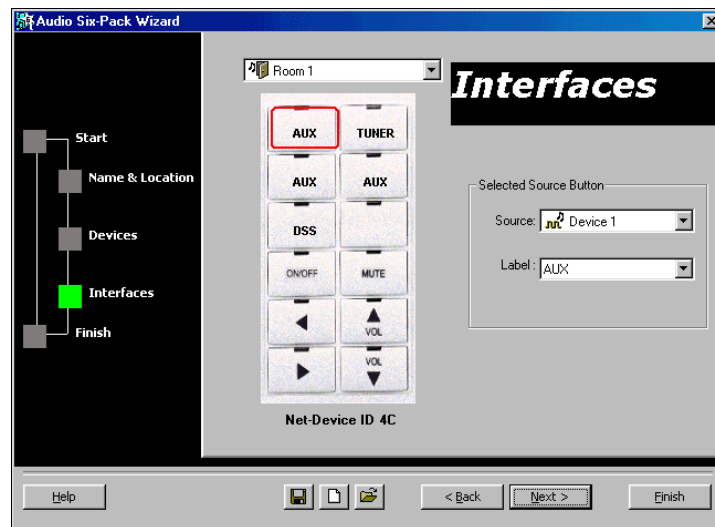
Audio Six-Pack Wizard

Start

Name & Location

Devices

Interfaces

Finish

Room 1

Interfaces

AUX

TUNER

AUX

AUX

DSS

ON/OFF

MUTE

VOL

VOL

Net-Device ID 4C

Selected Source Button

Source: Device 1

Label: AUX

Help

< Back

Next >

Finish